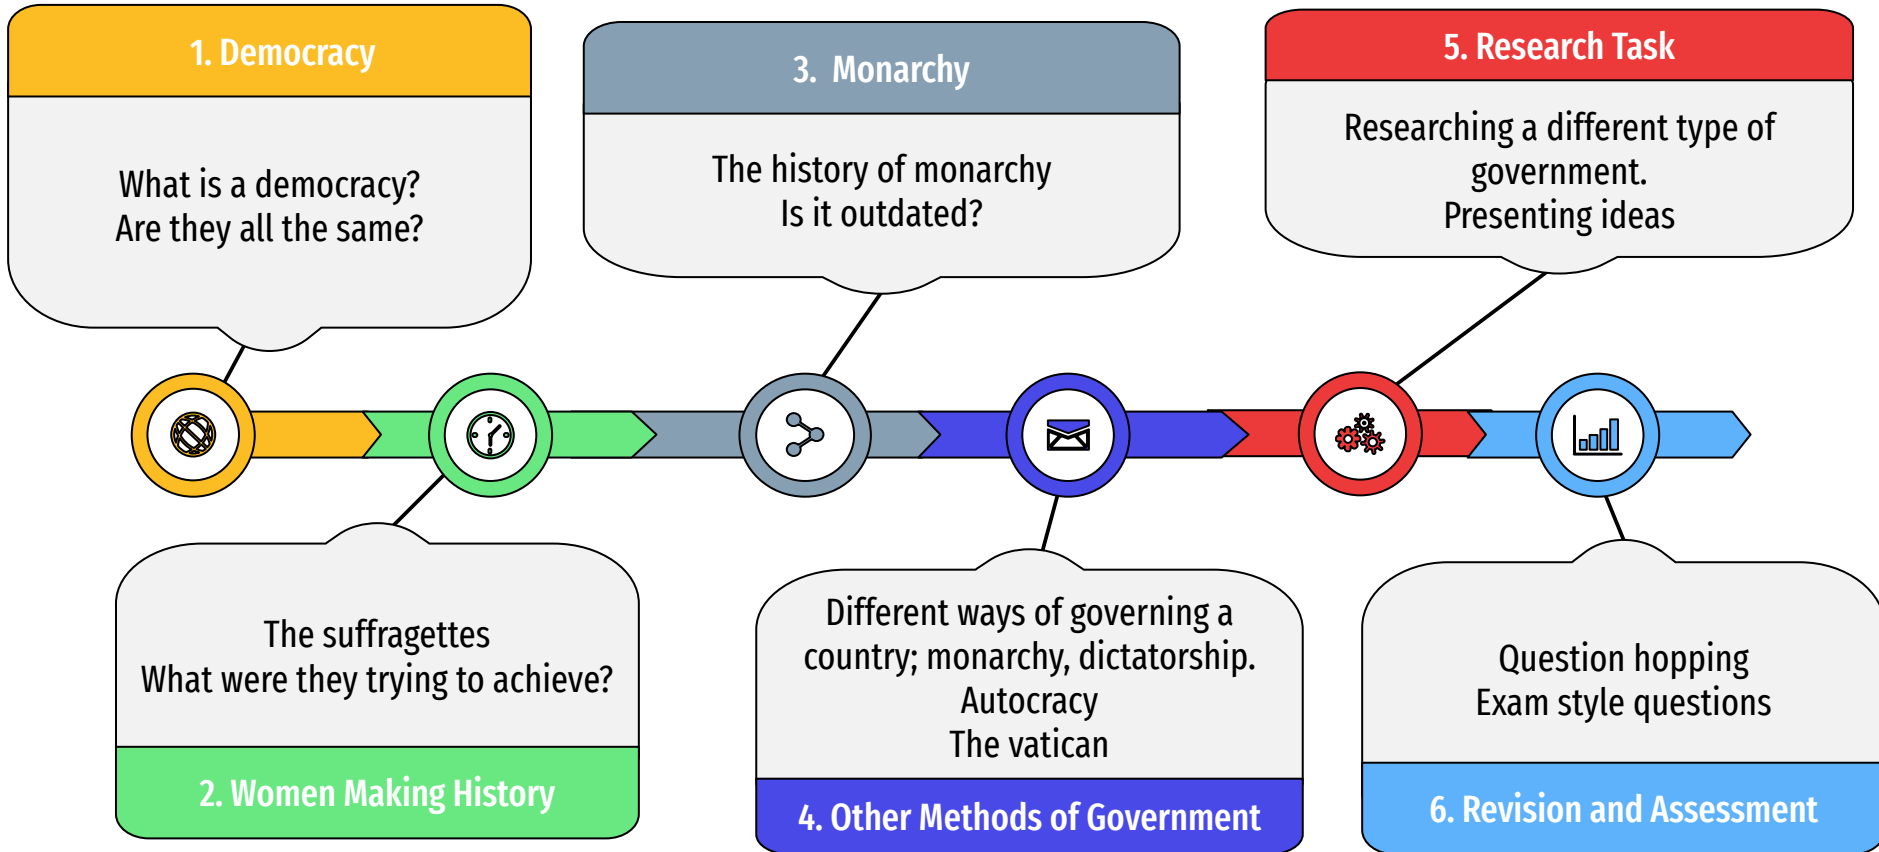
1. Democracy

What is a democracy?
Are they all the same?

3. Monarchy

The history of monarchy
Is it outdated?

5. Research Task

Researching a different type of government.
Presenting ideas

The suffragettes
What were they trying to achieve?

2. Women Making History

Different ways of governing a country; monarchy, dictatorship.
Autocracy
The vatican

4. Other Methods of Government

Question hopping
Exam style questions

6. Revision and Assessment